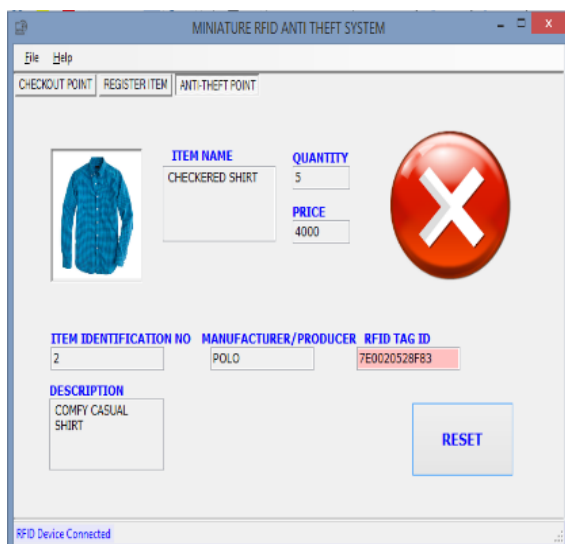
MINIATURE RFID ANTI THEFT SYSTEM

File Help

CHECKOUT POINT REGISTER ITEM ANTI-THEFT POINT

ITEM NAME
CHECKERED SHIRT

QUANTITY
5

PRICE
4000

ITEM IDENTIFICATION NO
2

MANUFACTURER/PRODUCER
POLO

RFID TAG ID
7E0020528F83

DESCRIPTION
COMFY CASUAL SHIRT

RESET

RFID Device Connected